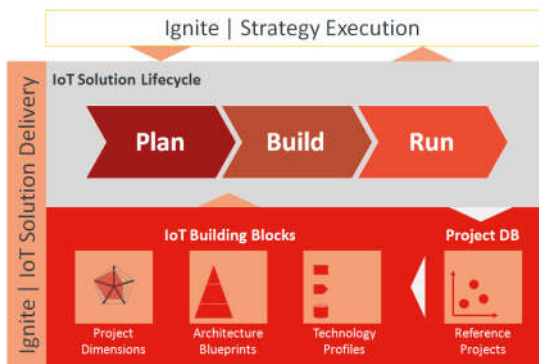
Ignite | Strategy Execution

Ignite | IoT Solution Delivery

IoT Solution Lifecycle

Plan

Build

Run

IoT Building Blocks

Project DB

Project Dimensions

Architecture Blueprints

Technology Profiles

Reference Projects